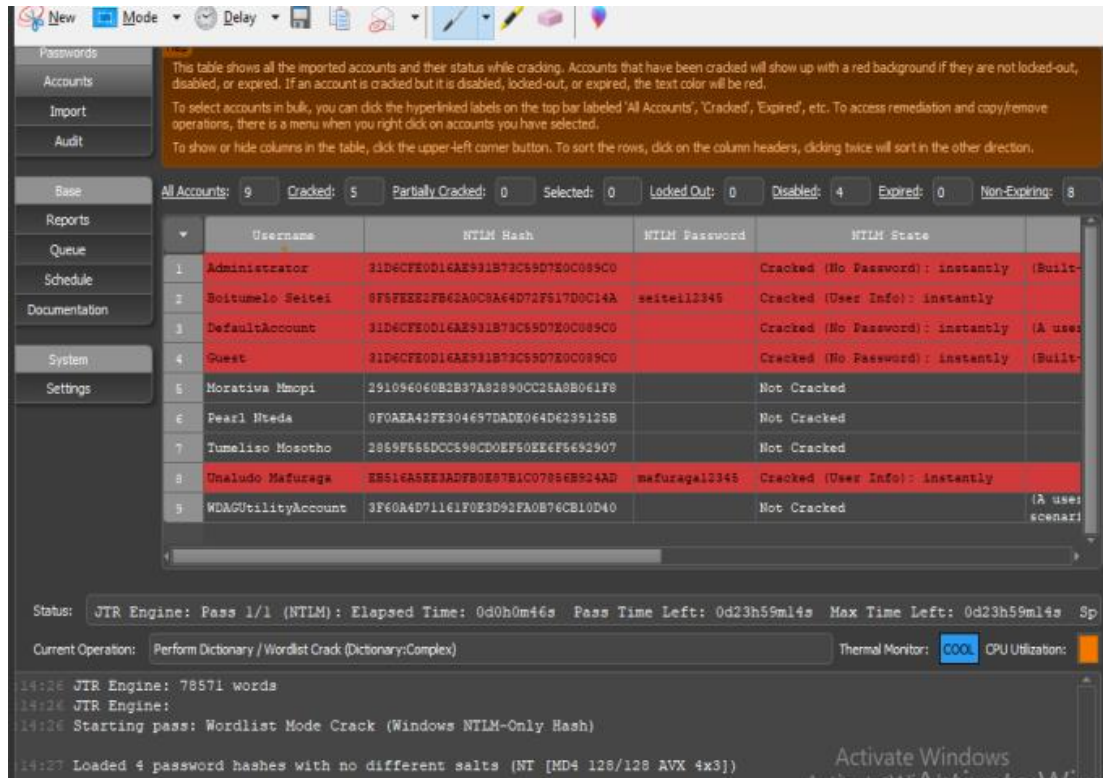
New Mode Delay

Passwords
Accounts
Import
Audit

This table shows all the imported accounts and their status while cracking. Accounts that have been cracked will show up with a red background if they are not locked-out, disabled, or expired. If an account is cracked but it is disabled, locked-out, or expired, the text color will be red.

To select accounts in bulk, you can click the hyperlinked labels on the top bar labeled 'All Accounts', 'Cracked', 'Expired', etc. To access remediation and copy/remove operations, there is a menu when you right click on accounts you have selected.

To show or hide columns in the table, click the upper-left corner button. To sort the rows, click on the column headers, clicking twice will sort in the other direction.

Base
Reports
Queue
Schedule
Documentation

System
Settings

All Accounts: 9 Cracked: 5 Partially Cracked: 0 Selected: 0 Locked Out: 0 Disabled: 4 Expired: 0 Non-Expiring: 8

| | Username | NTLM Hash | NTLM Password | NTLM State | |
|---|---|---|---|---|---|
| 1 | Administrator | 31D6CFE0D16AE931B73C59D7E0C089C0 | | Cracked (No Password): instantly | (Built- |
| 2 | Boitumelo Seitei | 8F5FEEE2FB62A0C8A64D72F517D0C14A | seitei12345 | Cracked (User Info): instantly | |
| 3 | DefaultAccount | 31D6CFE0D16AE931B73C59D7E0C089C0 | | Cracked (No Password): instantly | (A use |
| 4 | Guest | 31D6CFE0D16AE931B73C59D7E0C089C0 | | Cracked (No Password): instantly | (Built- |
| 5 | Moratiwa Mmopi | 291096060B2B37A82890CC25A9B061F8 | | Not Cracked | |
| 6 | Pearl Nteda | 0F0AEA42FE304697DADE064D6239125B | | Not Cracked | |
| 7 | Tumeliso Mosotho | 2869F565DCC598CD0EF50EE6F5692907 | | Not Cracked | |
| 8 | Unaludo Mafuraga | EB516A5EE3ADFB0E87B1C07856B924AD | mafuraga12345 | Cracked (User Info): instantly | |
| 9 | WDAGUtilityAccount | 3F60A4D71161F0E3D92FA0B76CB10D40 | | Not Cracked | (A use scenari |

Status: JTR Engine: Pass 1/1 (NTLM): Elapsed Time: 0d0h0m46s Pass Time Left: 0d23h59m14s Max Time Left: 0d23h59m14s Sp

Current Operation: Perform Dictionary / Wordlist Crack (Dictionary:Complex) Thermal Monitor: COOL CPU Utilization:

14:26 JTR Engine: 78571 words
14:26 JTR Engine:
14:26 Starting pass: Wordlist Mode Crack (Windows NTLM-Only Hash)

14:27 Loaded 4 password hashes with no different salts (NT [MD4 128/128 AVX 4x3])

Activate Windows